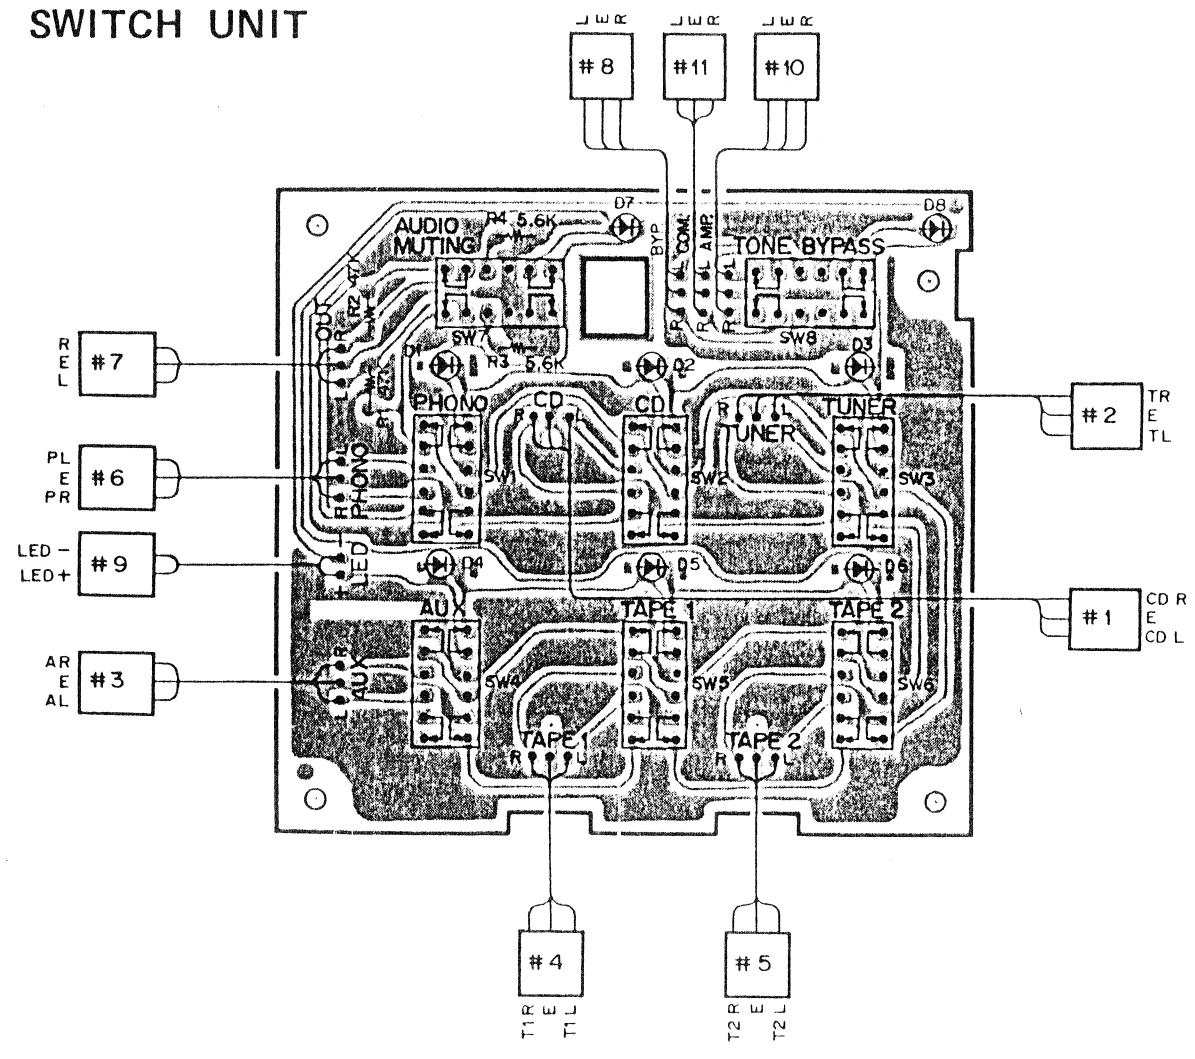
SWITCH UNIT

L E R
#8

L E R
#11

L E R
#10

AUDIO MUTING
R4 5.6K
D7
BYP
COM.
AMP
L
R
TONE BYPASS
D8

OUT
R2 47
R
L
SW7
R3 5.6K
SW8
D1
D2
D3
R1 47

R E L
#7

PHONO
CD
R L
CD
TUNER
R L
TUNER
TR E TL
#2

PL E PR
#6

PHONO
SW1
SW2
SW3

LED − LED +
#9

LED
D4
D5
D6

AUX
TAPE 1
TAPE 2
CD R E CD L
#1

AR E AL
#3

AUX
SW4
SW5
SW6

TAPE 1
R L
TAPE 2
R L

#4
T1R E T1L

#5
T2R E T2L